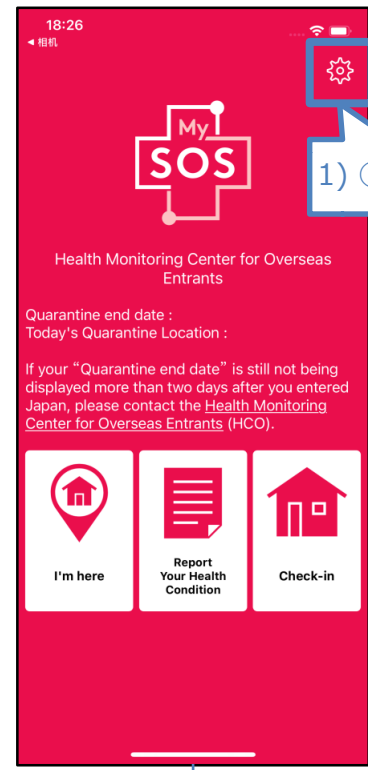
18:26
◀ 相机

My
SOS

1) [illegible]

Health Monitoring Center for Overseas Entrants

Quarantine end date :
Today's Quarantine Location :

If your “Quarantine end date” is still not being displayed more than two days after you entered Japan, please contact the Health Monitoring Center for Overseas Entrants (HCO).

I'm here

Report Your Health Condition

Check-in